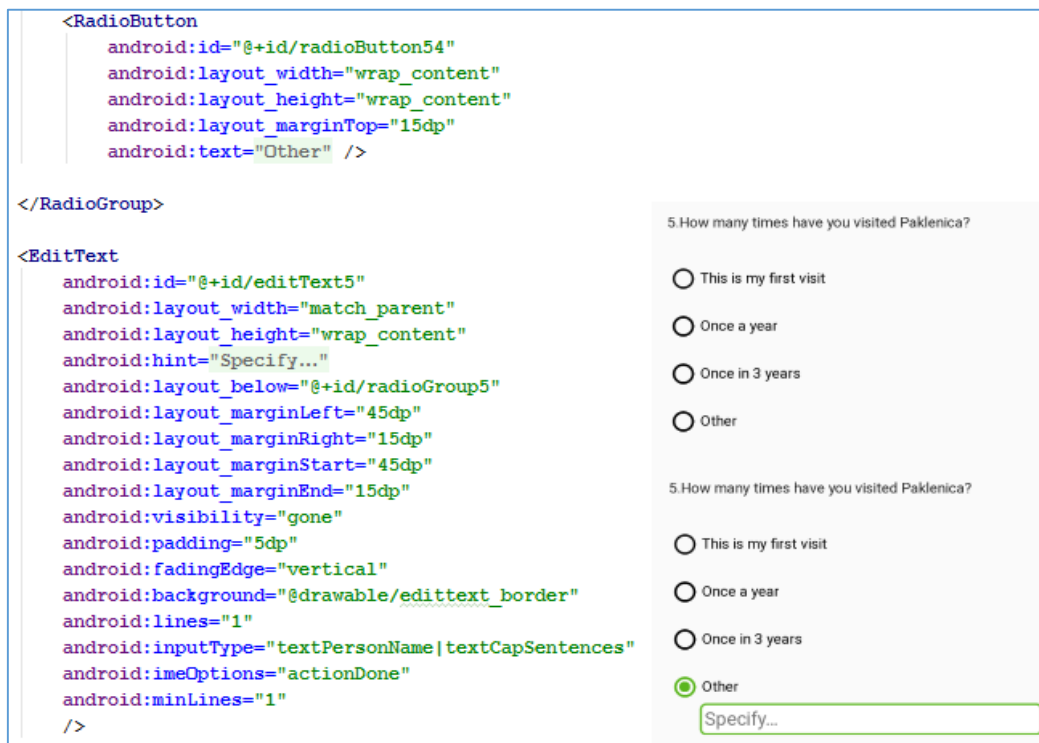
<RadioButton
android:id="@+id/radioButton54"
android:layout_width="wrap_content"
android:layout_height="wrap_content"
android:layout_marginTop="15dp"
android:text="Other" />

</RadioGroup>

<EditText
android:id="@+id/editText5"
android:layout_width="match_parent"
android:layout_height="wrap_content"
android:hint="Specify..."
android:layout_below="@+id/radioGroup5"
android:layout_marginLeft="45dp"
android:layout_marginRight="15dp"
android:layout_marginStart="45dp"
android:layout_marginEnd="15dp"
android:visibility="gone"
android:padding="5dp"
android:fadingEdge="vertical"
android:background="@drawable/edittext_border"
android:lines="1"
android:inputType="textPersonName|textCapSentences"
android:imeOptions="actionDone"
android:minLines="1"
/>

5.How many times have you visited Paklenica?

This is my first visit

Once a year

Once in 3 years

Other

5.How many times have you visited Paklenica?

This is my first visit

Once a year

Once in 3 years

Other

Specify...